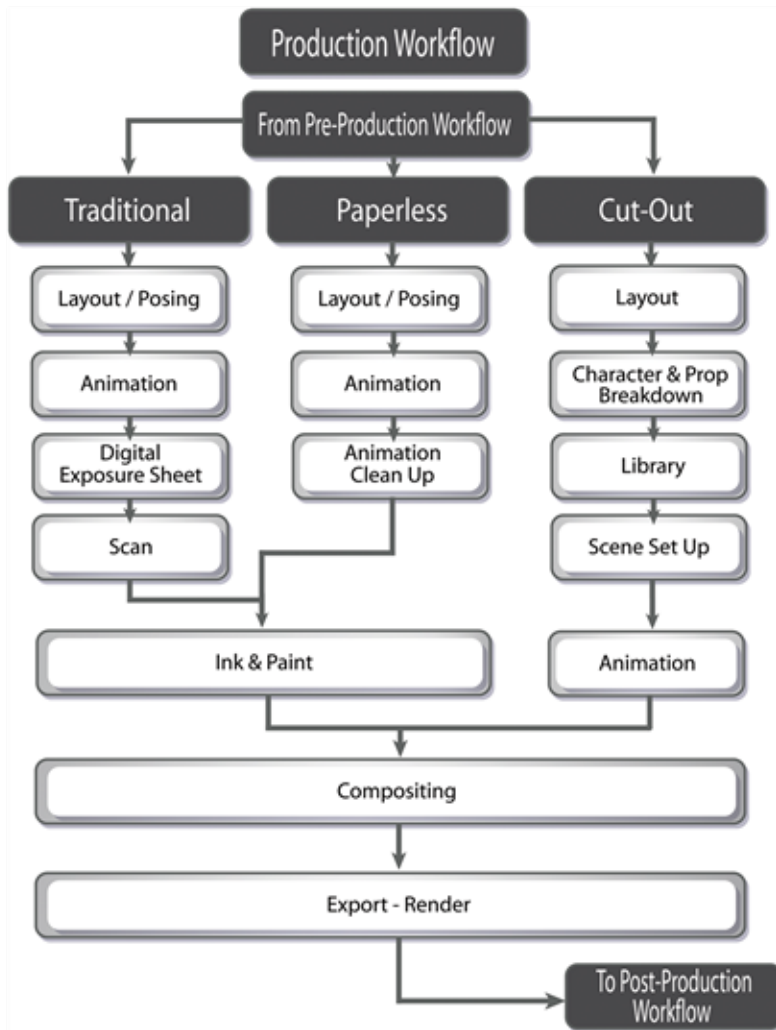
Production Workflow

From Pre-Production Workflow

Traditional

Layout / Posing

Animation

Digital Exposure Sheet

Scan

Paperless

Layout / Posing

Animation

Animation Clean Up

Cut-Out

Layout

Character & Prop Breakdown

Library

Scene Set Up

Ink & Paint

Animation

Compositing

Export - Render

To Post-Production Workflow